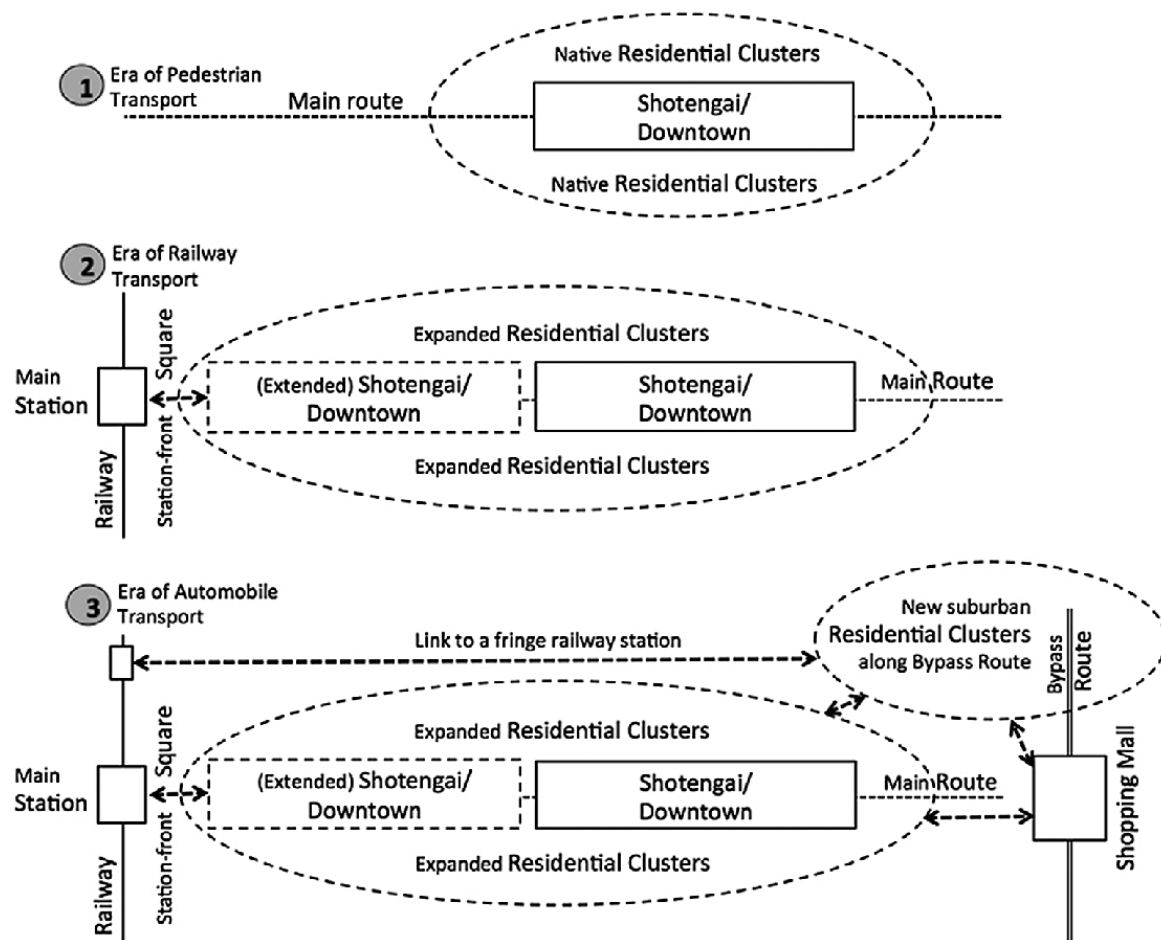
1 Era of Pedestrian Transport

Main route

Native Residential Clusters

Shotengai/ Downtown

Native Residential Clusters

2 Era of Railway Transport

Main Station

Railway

Station-front Square

Expanded Residential Clusters

(Extended) Shotengai/ Downtown

Shotengai/ Downtown

Main Route

Expanded Residential Clusters

3 Era of Automobile Transport

Link to a fringe railway station

New suburban Residential Clusters along Bypass Route

Bypass Route

Main Station

Railway

Station-front Square

Expanded Residential Clusters

(Extended) Shotengai/ Downtown

Shotengai/ Downtown

Main Route

Expanded Residential Clusters

Shopping Mall